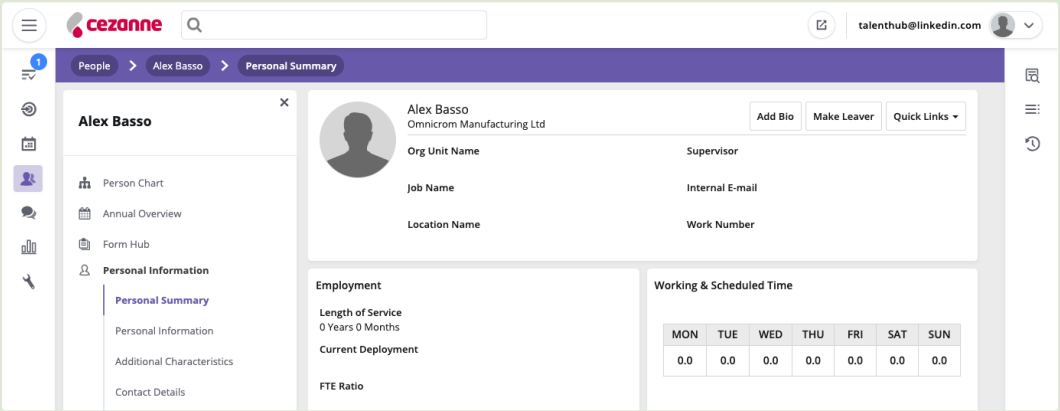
cezanne

talenthub@linkedin.com

1

People > Alex Basso > Personal Summary

Alex Basso

Person Chart
Annual Overview
Form Hub
Personal Information
Personal Summary
Personal Information
Additional Characteristics
Contact Details

Alex Basso
Omnicrom Manufacturing Ltd

Add Bio | Make Leaver | Quick Links

Org Unit Name
Supervisor
Job Name
Internal E-mail
Location Name
Work Number

Employment

Length of Service
0 Years 0 Months
Current Deployment

FTE Ratio

Working & Scheduled Time

| MON | TUE | WED | THU | FRI | SAT | SUN |
|---|---|---|---|---|---|---|
| 0.0 | 0.0 | 0.0 | 0.0 | 0.0 | 0.0 | 0.0 |